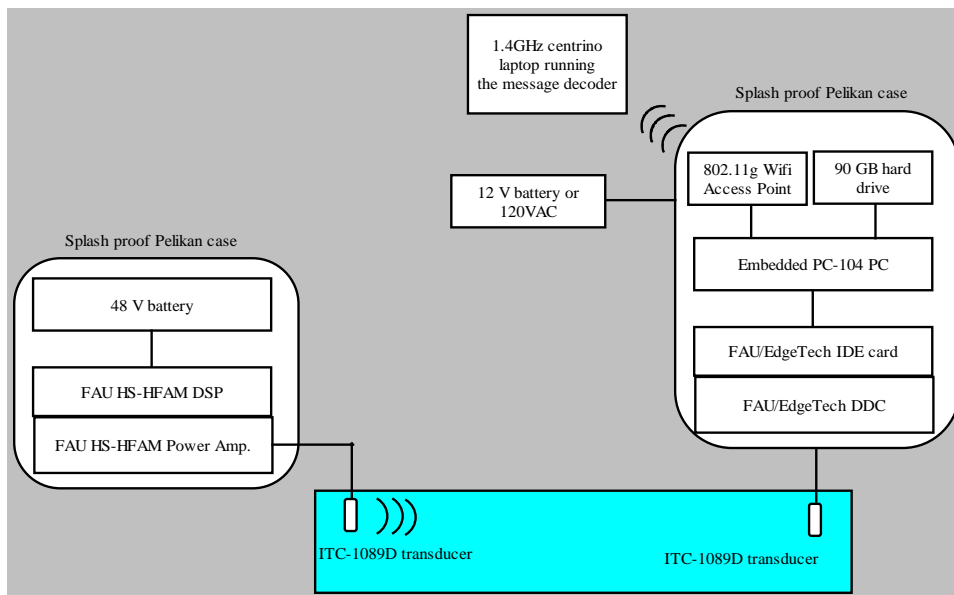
1.4GHz centrino laptop running the message decoder

Splash proof Pelikan case

802.11g Wifi Access Point

90 GB hard drive

12 V battery or 120VAC

Embedded PC-104 PC

FAU/EdgeTech IDE card

FAU/EdgeTech DDC

Splash proof Pelikan case

48 V battery

FAU HS-HFAM DSP

FAU HS-HFAM Power Amp.

ITC-1089D transducer

ITC-1089D transducer